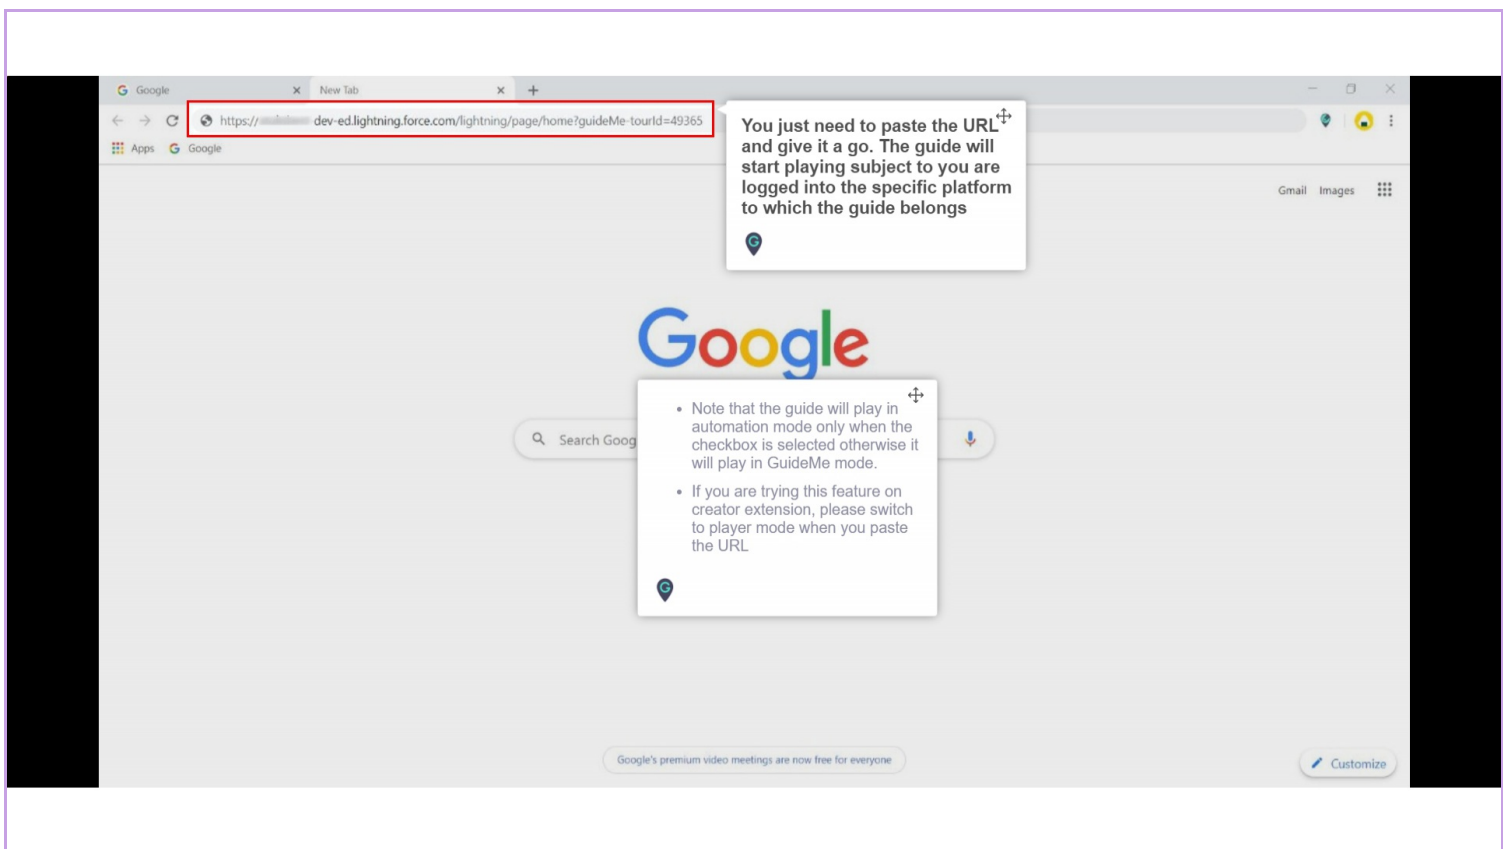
Google
New Tab
https://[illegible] dev-ed.lightning.force.com/lightning/page/home?guideMe-tourId=49365
Apps
Google

You just need to paste the URL and give it a go. The guide will start playing subject to you are logged into the specific platform to which the guide belongs

Gmail Images

Google

Search Goog

• Note that the guide will play in automation mode only when the checkbox is selected otherwise it will play in GuideMe mode.

• If you are trying this feature on creator extension, please switch to player mode when you paste the URL

Google's premium video meetings are now free for everyone

Customize